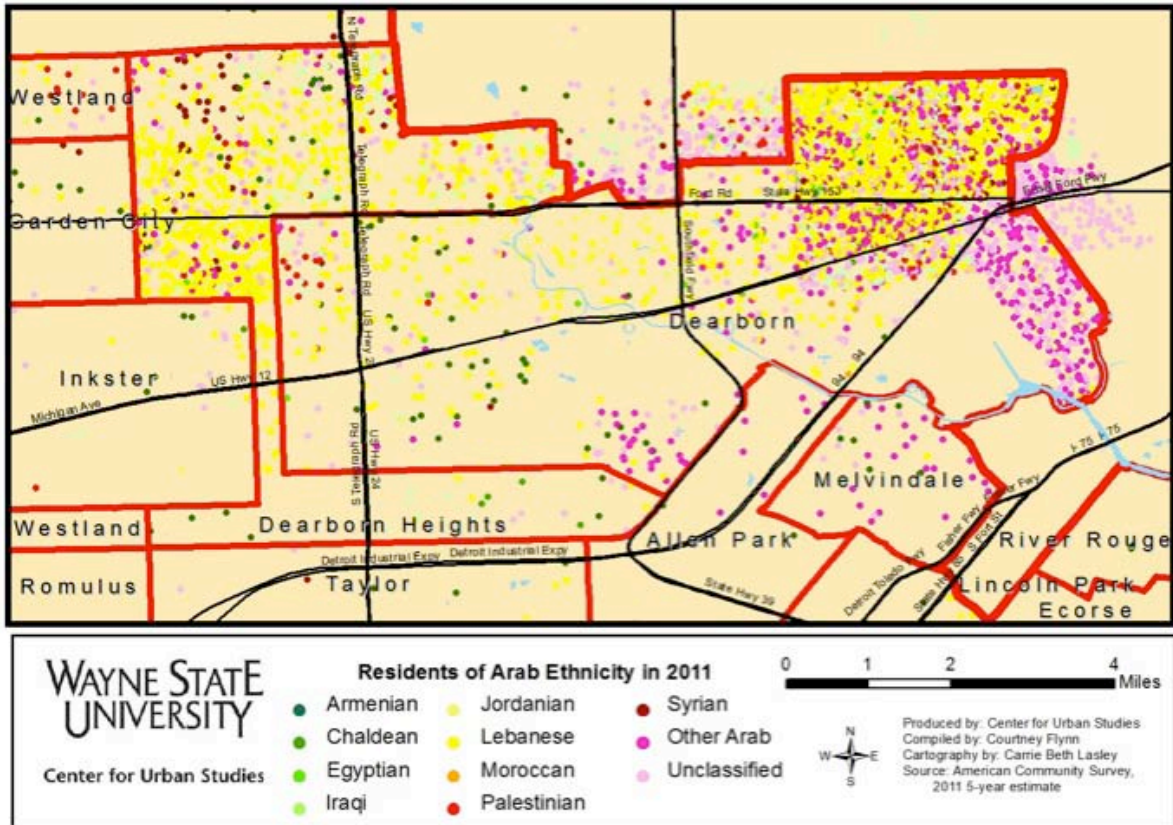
Westland

N Telegraph Rd

Telegraph Rd

Garden City

Ford Rd  State Hwy 153

Ford Fwy

S Telegraph Rd

US Hwy 24

Southfield Fwy

Dearborn

Inkster

US Hwy 12

Michigan Ave

94

94

S Telegraph Rd

US Hwy 24

I-75

I-75

Melvindale

Westland

Dearborn Heights

Allen Park

Fisher Fwy

River Rouge

Detroit Industrial Expy  Detroit Industrial Expy

Detroit Toledo Fwy

Romulus

Taylor

State Hwy 39

Lincoln Park

Ecorse

WAYNE STATE UNIVERSITY

Center for Urban Studies

Residents of Arab Ethnicity in 2011

Armenian
Chaldean
Egyptian
Iraqi
Jordanian
Lebanese
Moroccan
Palestinian
Syrian
Other Arab
Unclassified

0 1 2 4 Miles

N
W E
S

Produced by: Center for Urban Studies
Compiled by: Courtney Flynn
Cartography by: Carrie Beth Lasley
Source: American Community Survey, 2011 5-year estimate